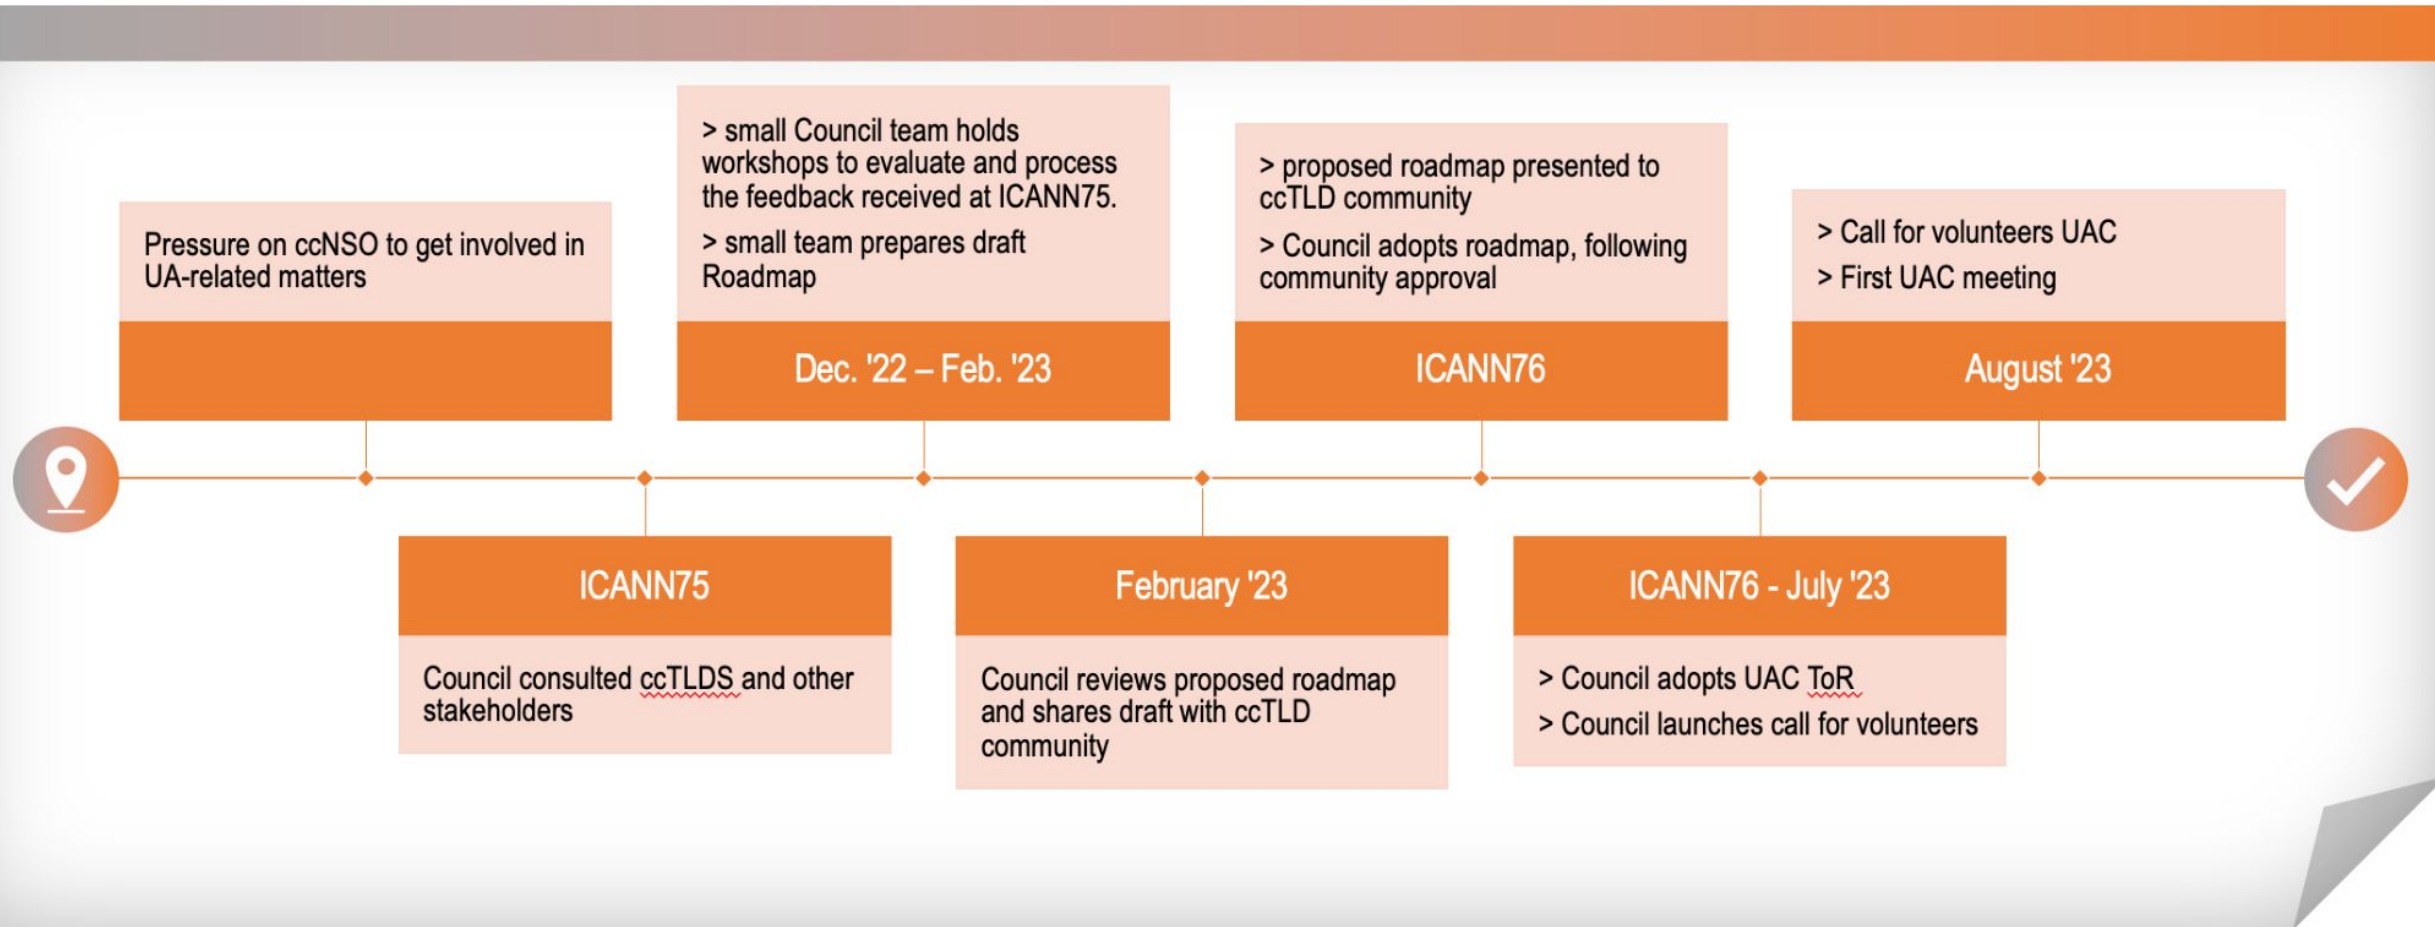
Pressure on ccNSO to get involved in UA-related matters

ICANN75

Council consulted ccTLDS and other stakeholders

> small Council team holds workshops to evaluate and process the feedback received at ICANN75.

> small team prepares draft Roadmap

Dec. '22 – Feb. '23

February '23

Council reviews proposed roadmap and shares draft with ccTLD community

> proposed roadmap presented to ccTLD community

> Council adopts roadmap, following community approval

ICANN76

ICANN76 - July '23

> Council adopts UAC ToR

> Council launches call for volunteers

> Call for volunteers UAC

> First UAC meeting

August '23